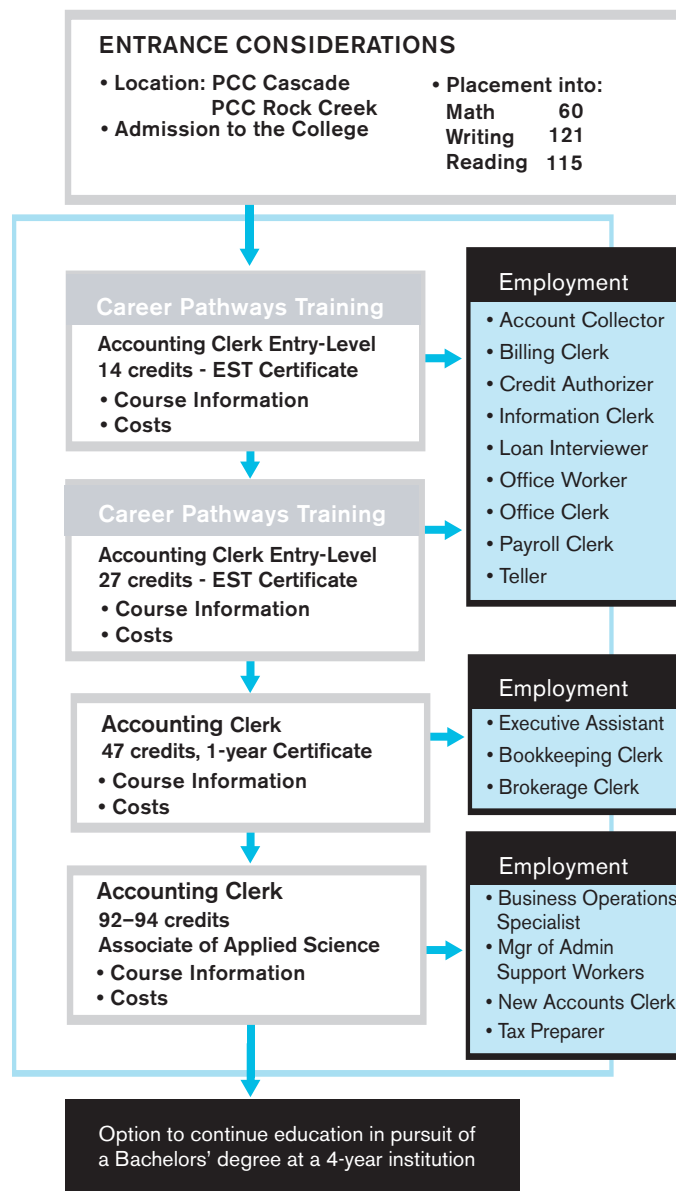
ENTRANCE CONSIDERATIONS

• Location: PCC Cascade
PCC Rock Creek
• Admission to the College

• Placement into:

| | |
|---|---|
| Math | 60 |
| Writing | 121 |
| Reading | 115 |

Career Pathways Training

Accounting Clerk Entry-Level
14 credits - EST Certificate
• Course Information
• Costs

Employment
• Account Collector
• Billing Clerk
• Credit Authorizer
• Information Clerk
• Loan Interviewer
• Office Worker
• Office Clerk
• Payroll Clerk
• Teller

Career Pathways Training

Accounting Clerk Entry-Level
27 credits - EST Certificate
• Course Information
• Costs

Accounting Clerk
47 credits, 1-year Certificate
• Course Information
• Costs

Employment
• Executive Assistant
• Bookkeeping Clerk
• Brokerage Clerk

Accounting Clerk
92–94 credits
Associate of Applied Science
• Course Information
• Costs

Employment
• Business Operations Specialist
• Mgr of Admin Support Workers
• New Accounts Clerk
• Tax Preparer

Option to continue education in pursuit of a Bachelors' degree at a 4-year institution